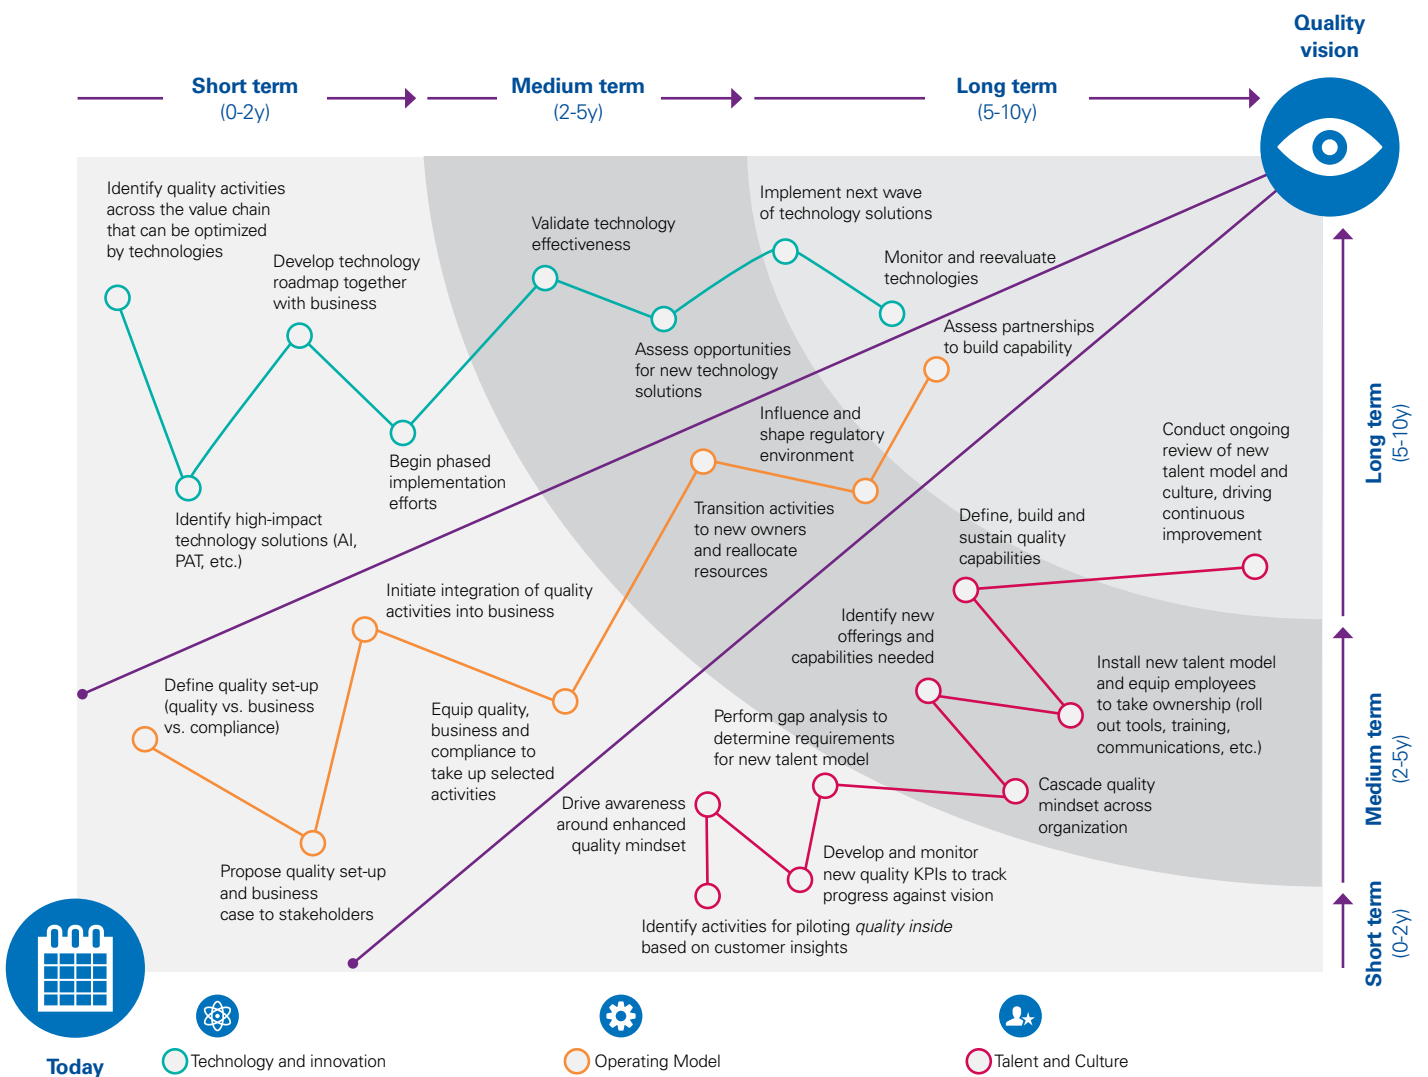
Quality vision

Short term
(0-2y)

Medium term
(2-5y)

Long term
(5-10y)

Identify quality activities across the value chain that can be optimized by technologies

Develop technology roadmap together with business

Validate technology effectiveness

Implement next wave of technology solutions

Monitor and reevaluate technologies

Assess opportunities for new technology solutions

Assess partnerships to build capability

Begin phased implementation efforts

Identify high-impact technology solutions (AI, PAT, etc.)

Influence and shape regulatory environment

Transition activities to new owners and reallocate resources

Conduct ongoing review of new talent model and culture, driving continuous improvement

Define, build and sustain quality capabilities

Initiate integration of quality activities into business

Identify new offerings and capabilities needed

Define quality set-up (quality vs. business vs. compliance)

Equip quality, business and compliance to take up selected activities

Install new talent model and equip employees to take ownership (roll out tools, training, communications, etc.)

Perform gap analysis to determine requirements for new talent model

Cascade quality mindset across organization

Drive awareness around enhanced quality mindset

Develop and monitor new quality KPIs to track progress against vision

Propose quality set-up and business case to stakeholders

Identify activities for piloting *quality inside* based on customer insights

Long term
(5-10y)

Medium term
(2-5y)

Short term
(0-2y)

Today

Technology and innovation

Operating Model

Talent and Culture